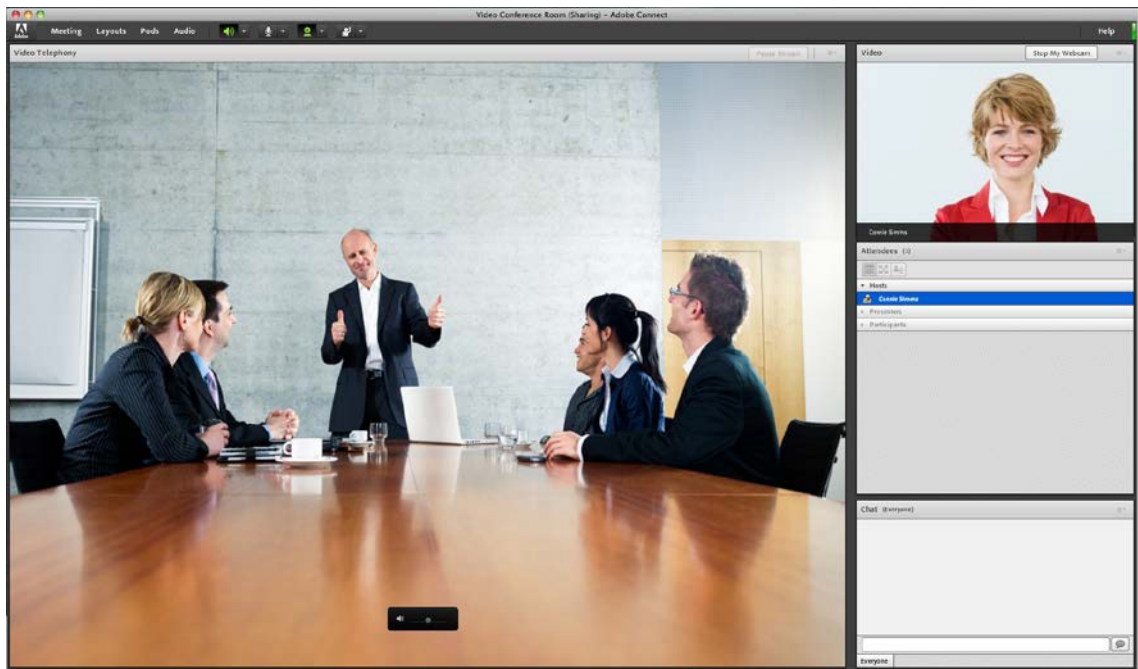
Video Conference Room (Sharing) - Adobe Connect

Adobe Meeting Layouts Pods Audio

Help

Video Telephony

Pause Stream

Video

Stop My Webcam

Connie Simms

Attendees (1)

Hosts

Connie Simms

Presenters

Participants

Chat (Everyone)

Everyone